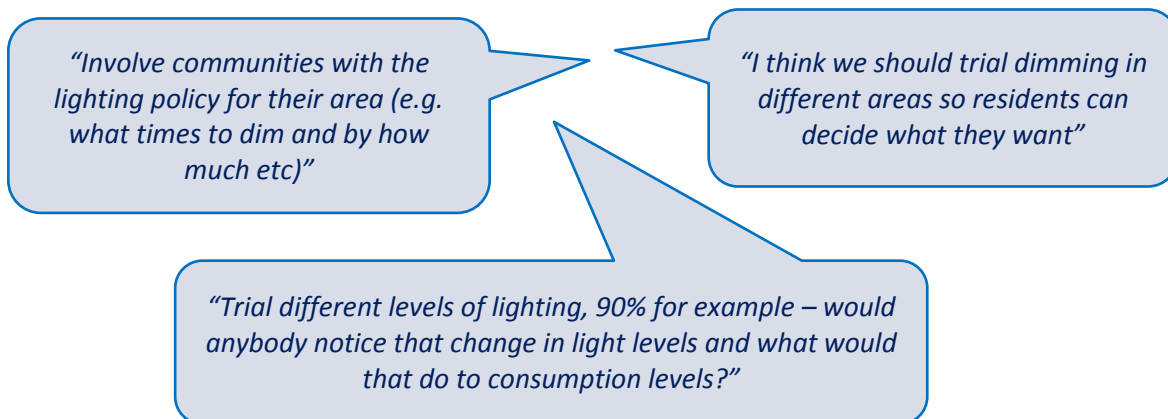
“Involve communities with the lighting policy for their area (e.g. what times to dim and by how much etc)”

“I think we should trial dimming in different areas so residents can decide what they want”

“Trial different levels of lighting, 90% for example – would anybody notice that change in light levels and what would that do to consumption levels?”